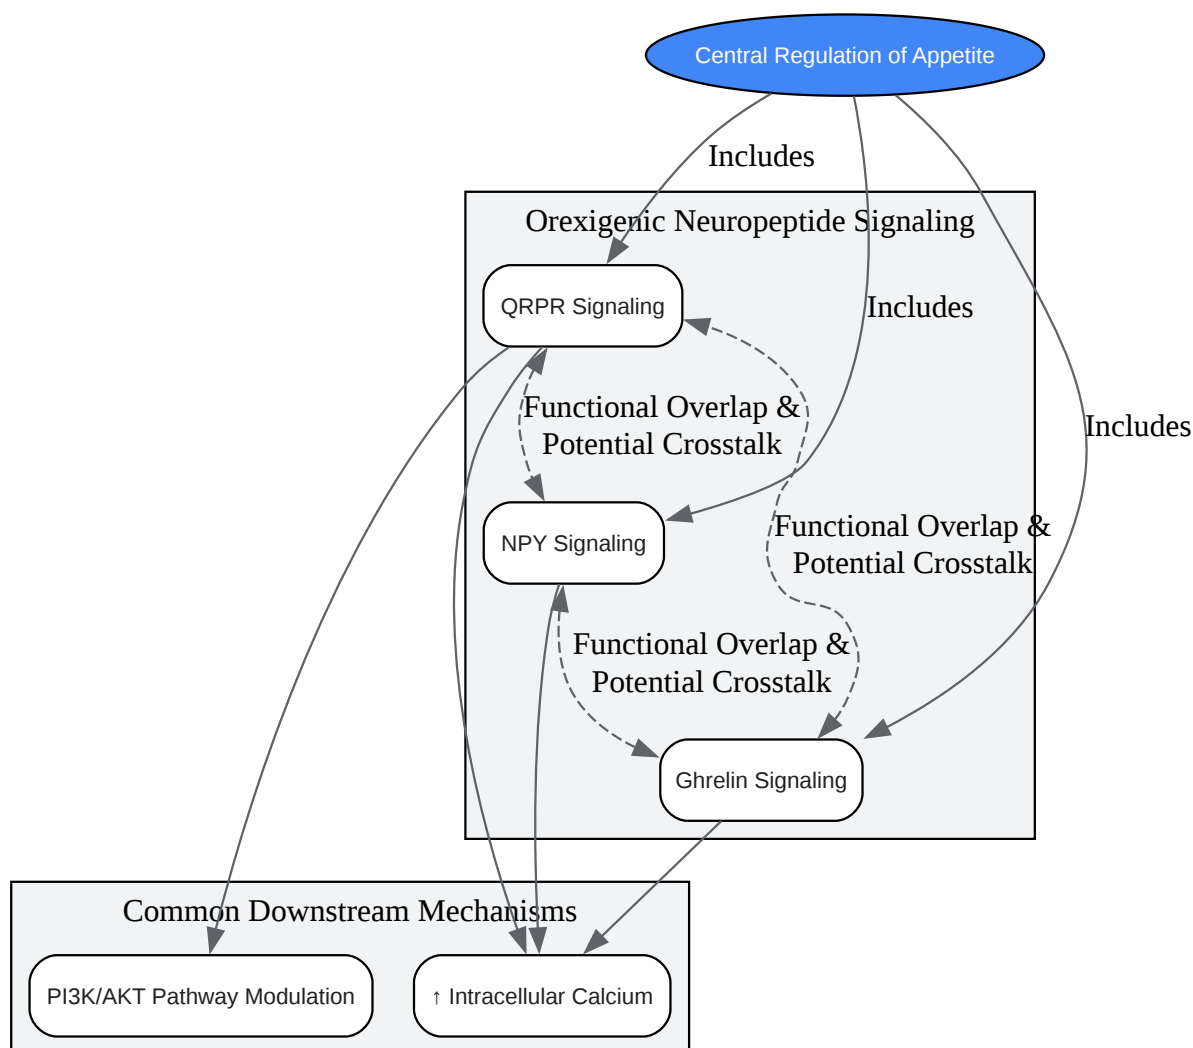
Central Regulation of Appetite

Includes

Orexigenic Neuropeptide Signaling

QRPR Signaling

Includes

Functional Overlap & Potential Crosstalk

Includes

NPY Signaling

Functional Overlap & Potential Crosstalk

Functional Overlap & Potential Crosstalk

Ghrelin Signaling

Common Downstream Mechanisms

PI3K/AKT Pathway Modulation

↑ Intracellular Calcium